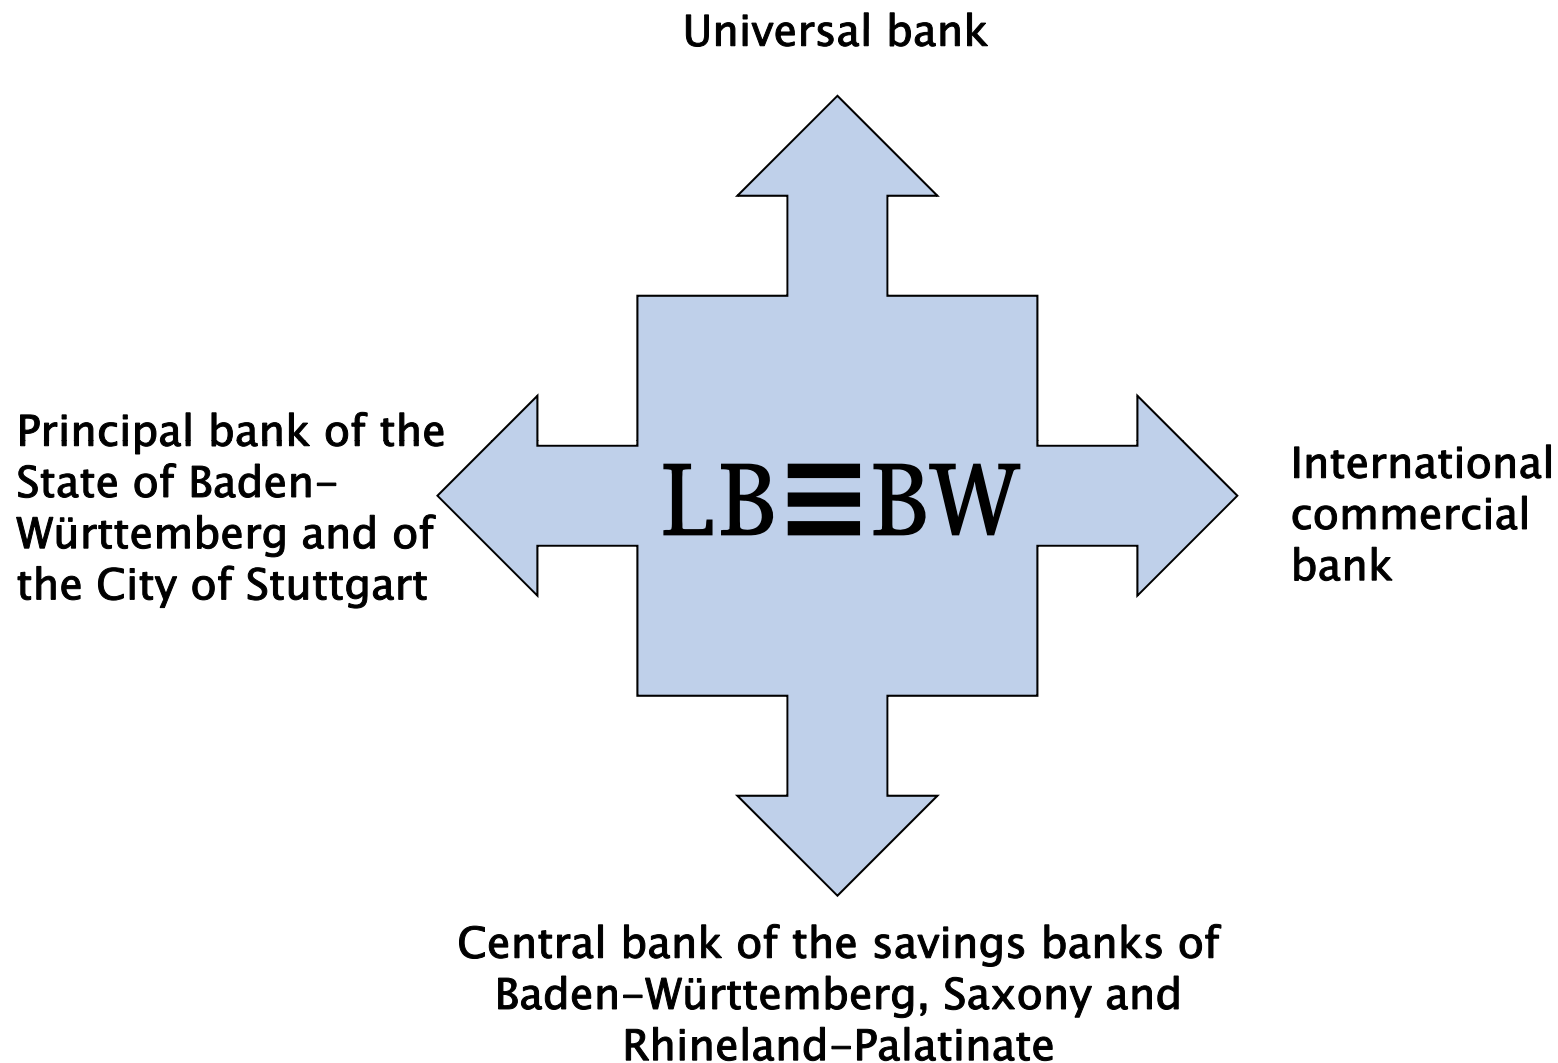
Universal bank

Principal bank of the State of Baden-Württemberg and of the City of Stuttgart

LB≡BW

International commercial bank

Central bank of the savings banks of Baden-Württemberg, Saxony and Rhineland-Palatinate